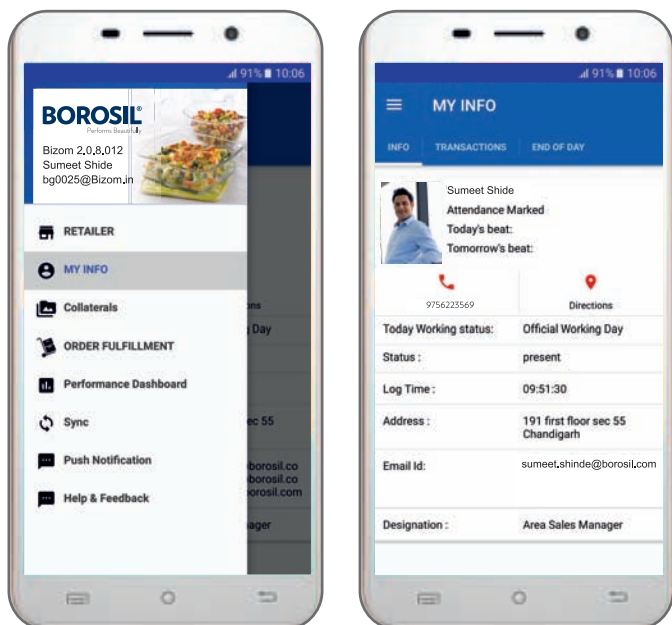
91% 10:06

BOROSIL
Performs Beautifully

Bizom 2.0.8.012
Sumeet Shide
bg0025@Bizom.in

RETAILER
MY INFO
Collaterals
ORDER FULFILLMENT
Performance Dashboard
Sync
Push Notification
Help & Feedback

ons
g Day
ec 55
borosil.co
borosil.co
orosil.com
ager

91% 10:06

MY INFO

INFO TRANSACTIONS END OF DAY

Sumeet Shide
Attendance Marked
Today's beat:
Tomorrow's beat:

9756223569
Directions

| | |
|---|---|
| Today Working status: | Official Working Day |
| Status : | present |
| Log Time : | 09:51:30 |
| Address : | 191 first floor sec 55 Chandigarh |
| Email Id: | sumeet.shinde@borosil.com |
| Designation : | Area Sales Manager |